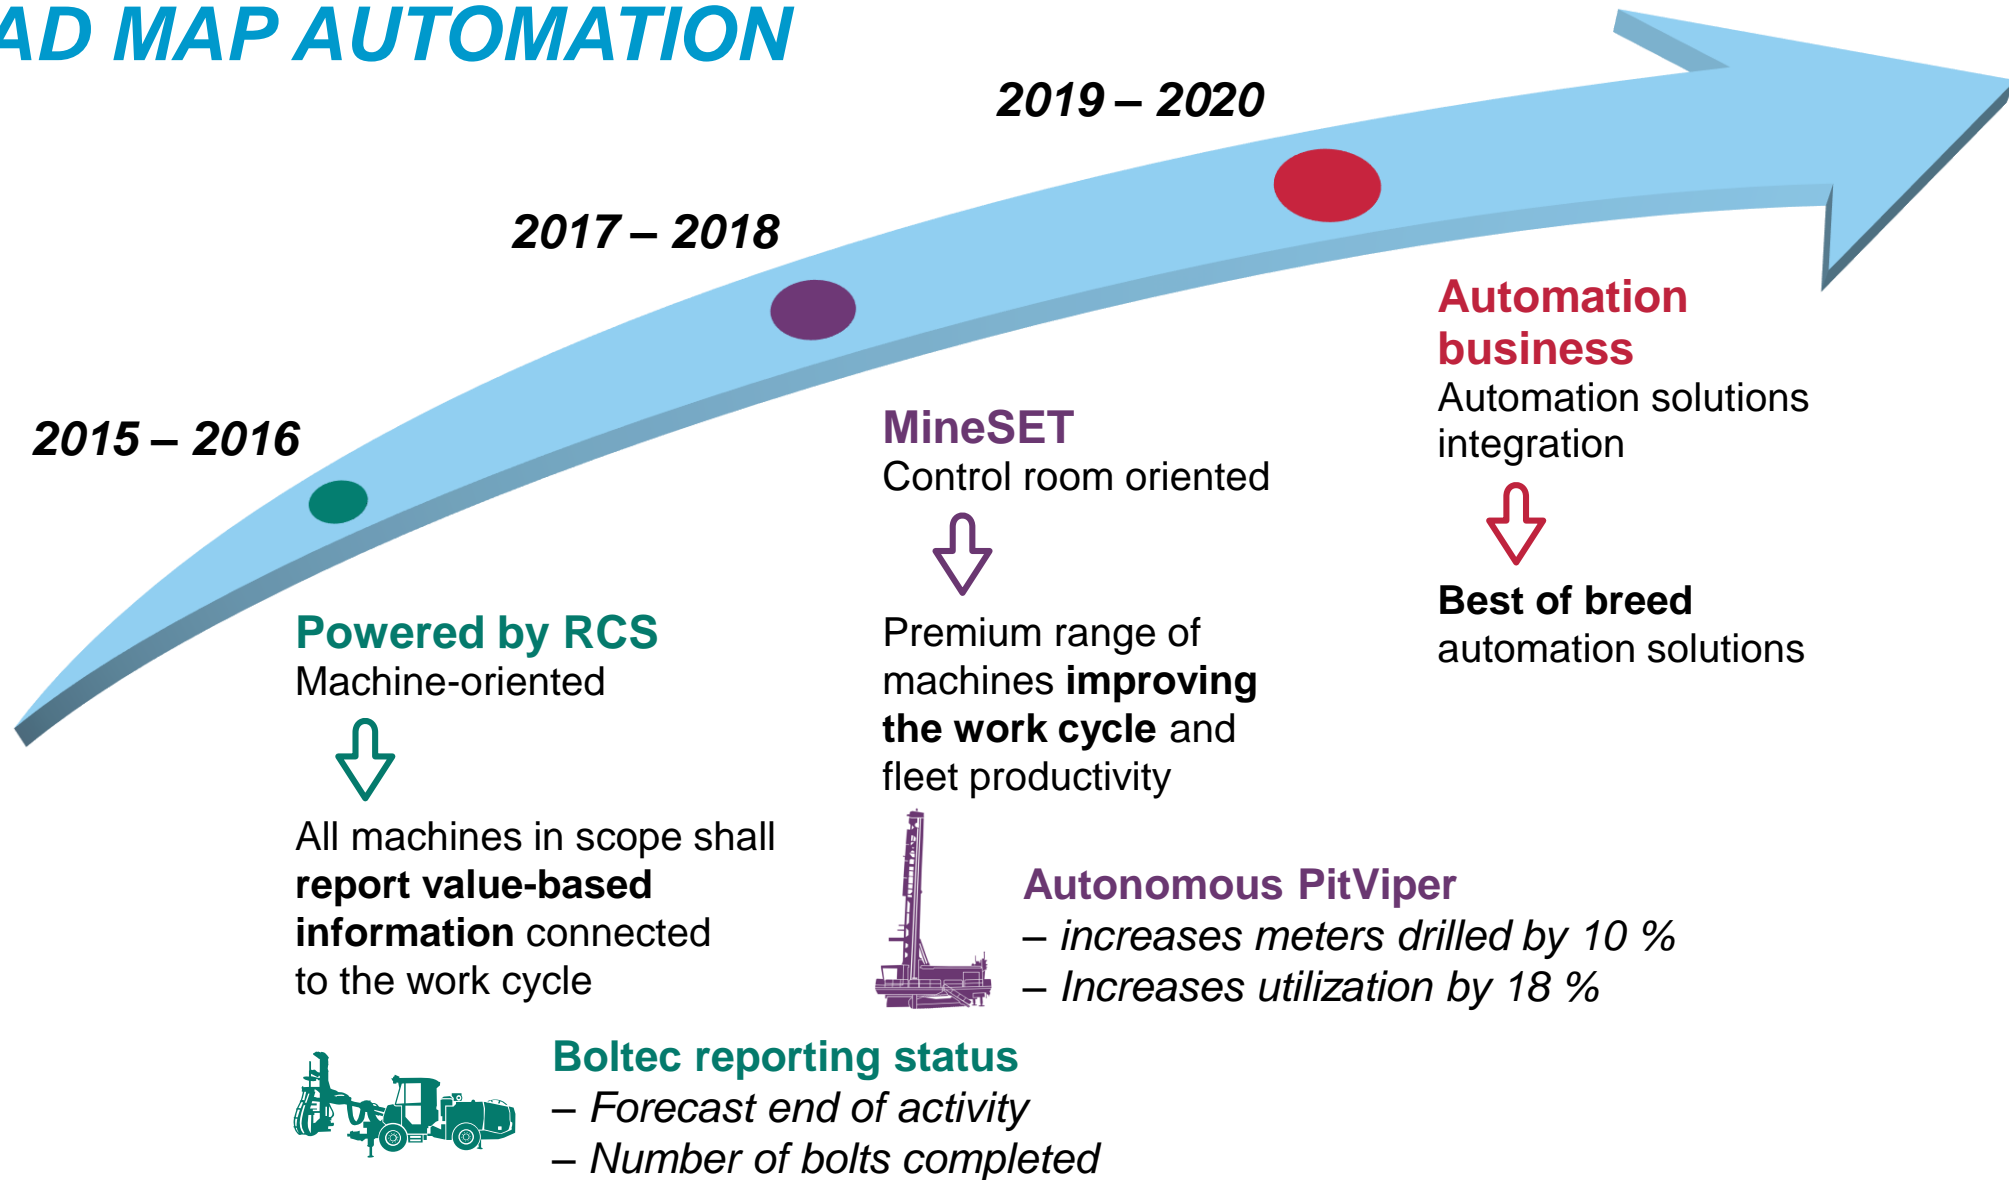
AD MAP AUTOMATION

2015 – 2016

2017 – 2018

2019 – 2020

Powered by RCS
Machine-oriented

All machines in scope shall **report value-based information** connected to the work cycle

Boltec reporting status
– *Forecast end of activity*
– *Number of bolts completed*

MineSET
Control room oriented

Premium range of machines **improving the work cycle** and fleet productivity

Autonomous PitViper
– *increases meters drilled by 10 %*
– *Increases utilization by 18 %*

Automation business
Automation solutions integration

**Best of breed** automation solutions